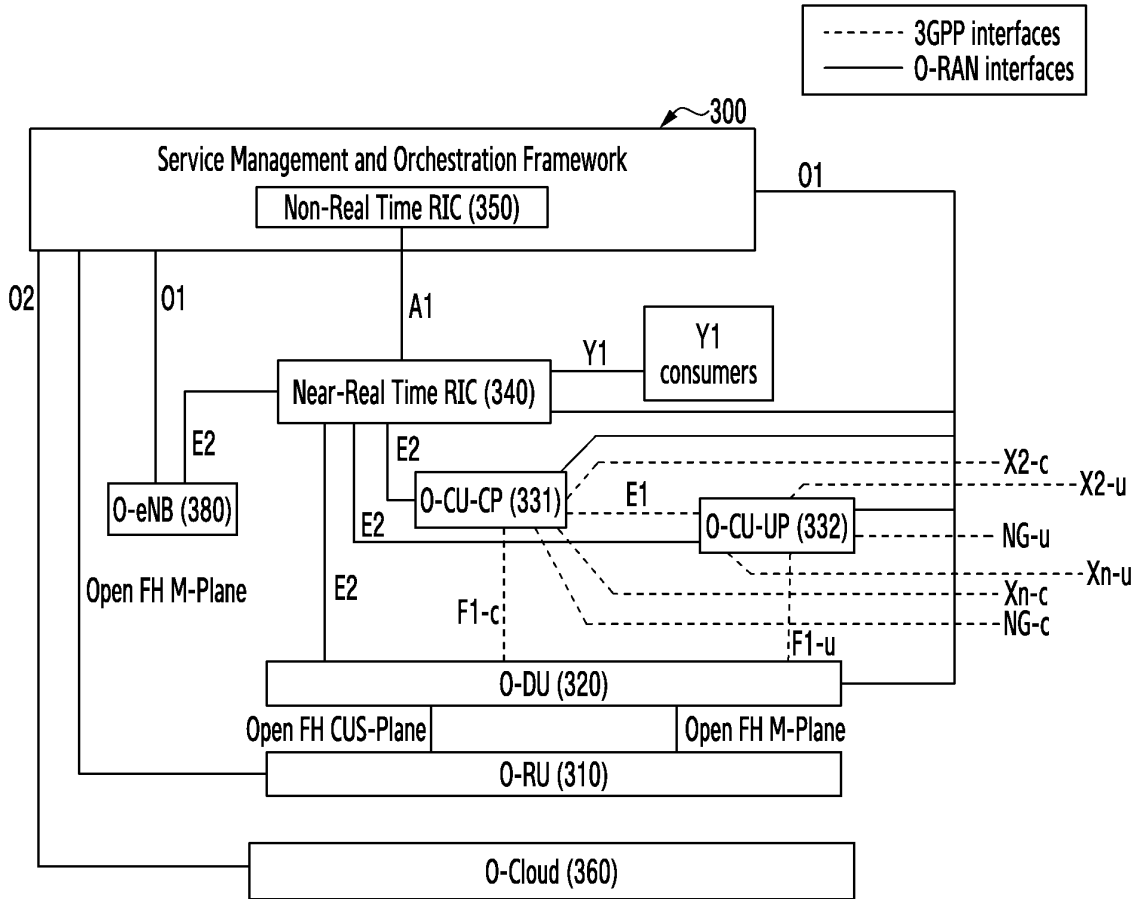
3GPP interfaces
O-RAN interfaces

300

Service Management and Orchestration Framework

Non-Real Time RIC (350)

O1

O2

O1

A1

Y1

Y1 consumers

Near-Real Time RIC (340)

E2

E2

O-eNB (380)

O-CU-CP (331)

E1

O-CU-UP (332)

X2-c

X2-u

NG-u

Xn-u

Xn-c

NG-c

E2

E2

Open FH M-Plane

F1-c

F1-u

O-DU (320)

Open FH CUS-Plane

Open FH M-Plane

O-RU (310)

O-Cloud (360)